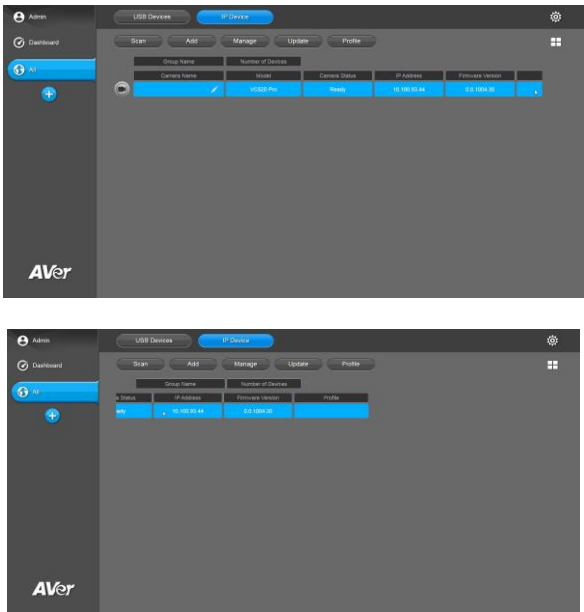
Admin
Dashboard
All
AVer

USB Devices
IP Device
Scan
Add
Manage
Update
Profile

Group Name
Number of Devices

| Camera Name | Model | Camera Status | IP Address | Firmware Version | |
|---|---|---|---|---|---|
| | VC520 Pro | Ready | 10.100.93.44 | 0.0.1004.30 | |

Admin
Dashboard
All
AVer

USB Devices
IP Device
Scan
Add
Manage
Update
Profile

Group Name
Number of Devices

| a Status | IP Address | Firmware Version | Profile |
|---|---|---|---|
| eady | 10.100.93.44 | 0.0.1004.30 | |